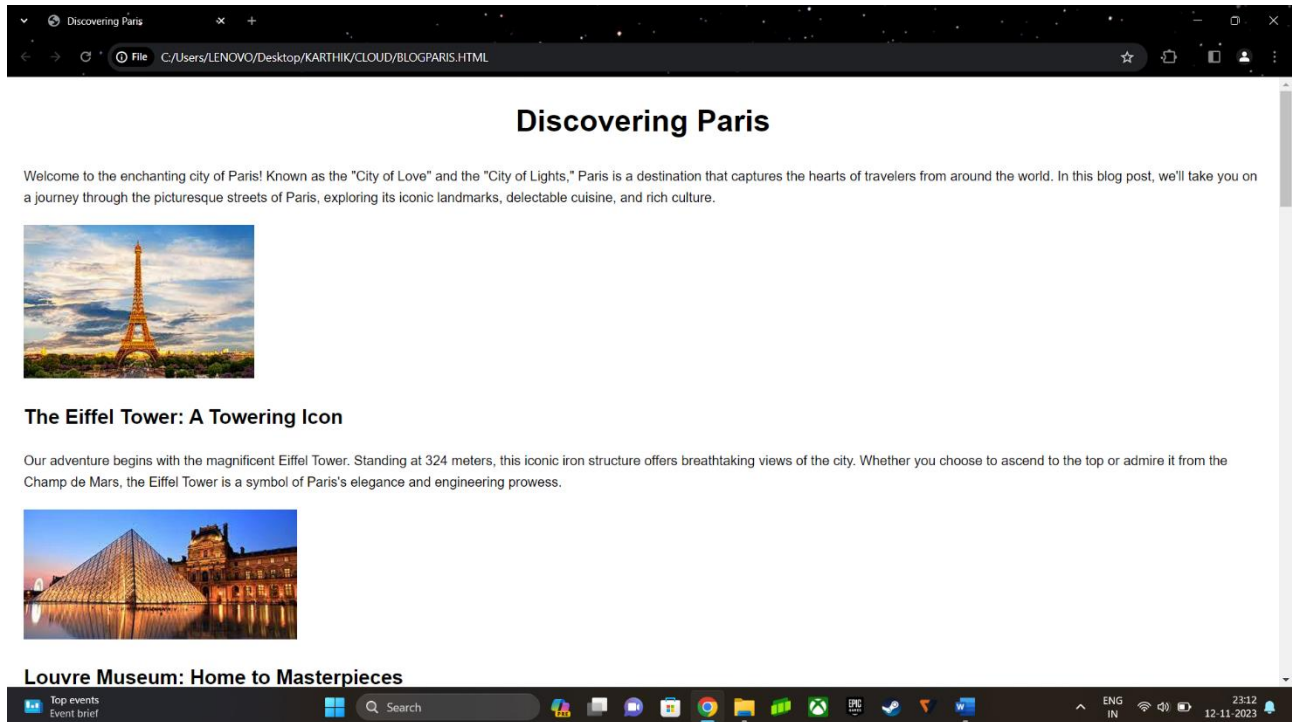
Discovering Paris

File C:/Users/LENOVO/Desktop/KARTHIK/CLOUD/BLOGPARIS.HTML

# Discovering Paris

Welcome to the enchanting city of Paris! Known as the "City of Love" and the "City of Lights," Paris is a destination that captures the hearts of travelers from around the world. In this blog post, we'll take you on a journey through the picturesque streets of Paris, exploring its iconic landmarks, delectable cuisine, and rich culture.

## The Eiffel Tower: A Towering Icon

Our adventure begins with the magnificent Eiffel Tower. Standing at 324 meters, this iconic iron structure offers breathtaking views of the city. Whether you choose to ascend to the top or admire it from the Champ de Mars, the Eiffel Tower is a symbol of Paris's elegance and engineering prowess.

## Louvre Museum: Home to Masterpieces

Top events
Event brief

Search

ENG
IN

23:12
12-11-2023